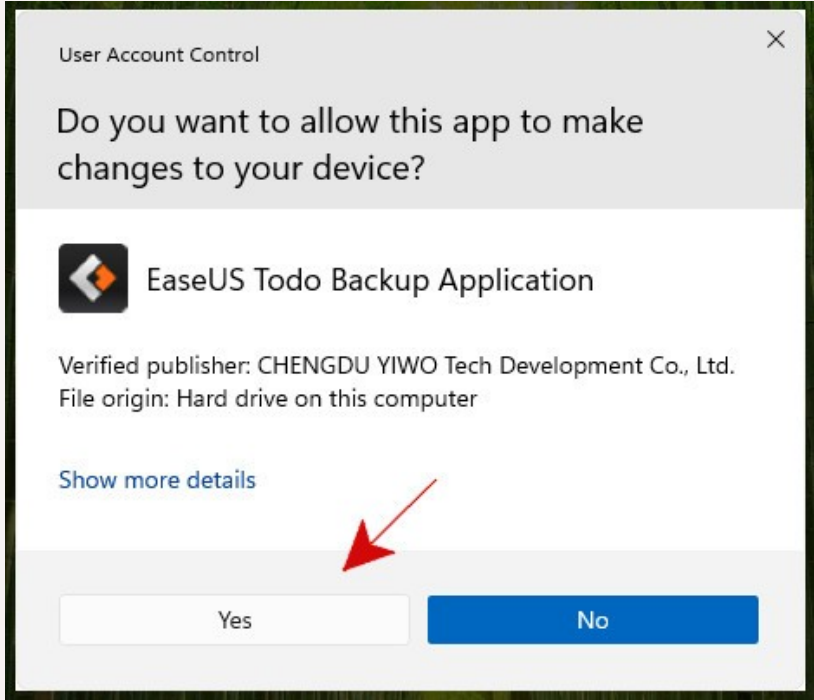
User Account Control

×

Do you want to allow this app to make changes to your device?

EaseUS Todo Backup Application

Verified publisher: CHENGDU YIWO Tech Development Co., Ltd.
File origin: Hard drive on this computer

Show more details

Yes

No